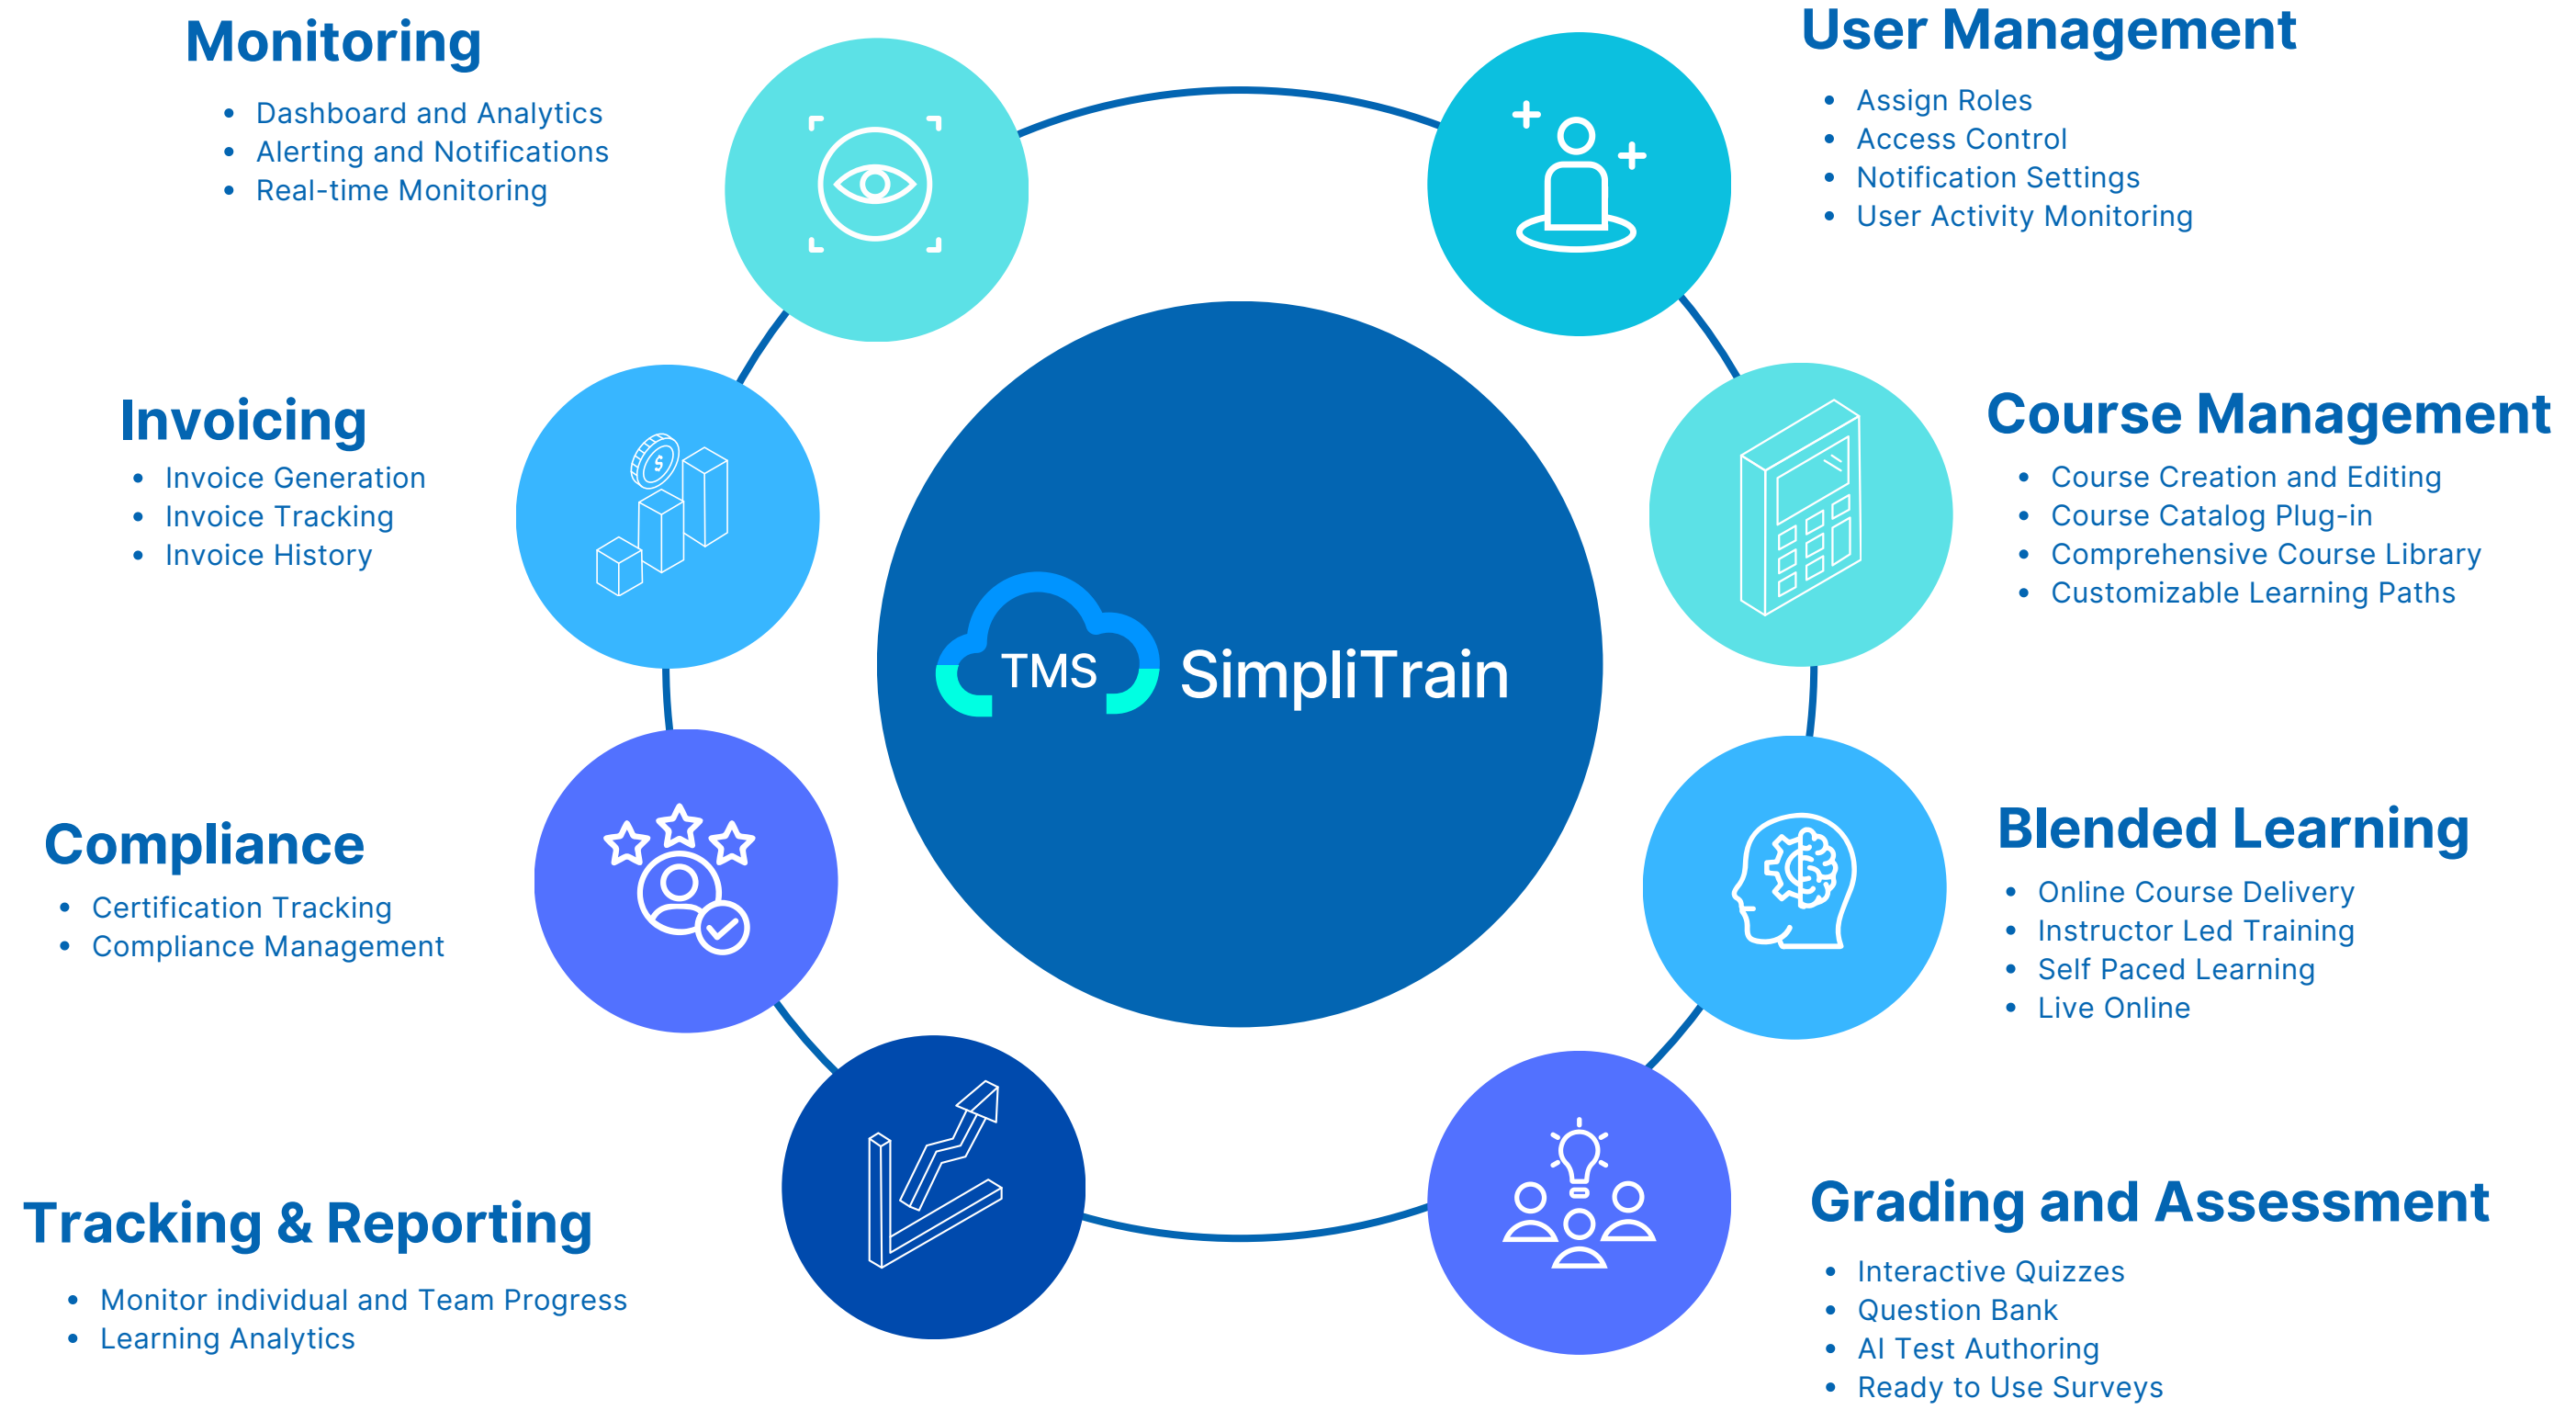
Monitoring
- Dashboard and Analytics
- Alerting and Notifications
- Real-time Monitoring

User Management
- Assign Roles
- Access Control
- Notification Settings
- User Activity Monitoring

Invoicing
- Invoice Generation
- Invoice Tracking
- Invoice History

Course Management
- Course Creation and Editing
- Course Catalog Plug-in
- Comprehensive Course Library
- Customizable Learning Paths

TMS SimpliTrain

Compliance
- Certification Tracking
- Compliance Management

Blended Learning
- Online Course Delivery
- Instructor Led Training
- Self Paced Learning
- Live Online

Tracking & Reporting
- Monitor individual and Team Progress
- Learning Analytics

Grading and Assessment
- Interactive Quizzes
- Question Bank
- AI Test Authoring
- Ready to Use Surveys